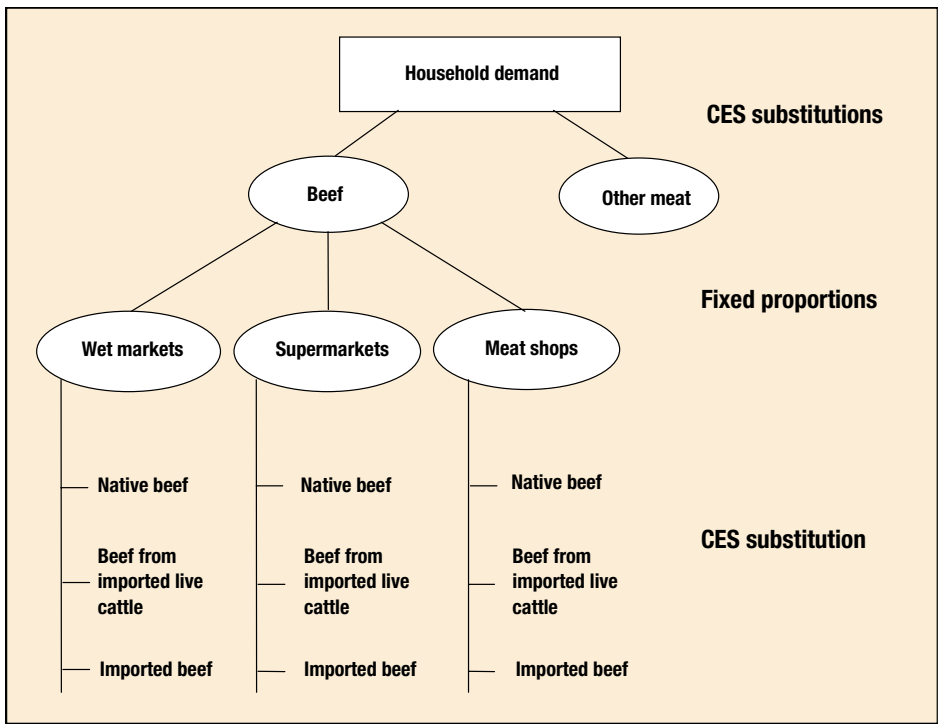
Household demand

CES substitutions

Beef

Other meat

Fixed proportions

Wet markets

Supermarkets

Meat shops

Native beef

Beef from imported live cattle

Imported beef

Native beef

Beef from imported live cattle

Imported beef

Native beef

Beef from imported live cattle

Imported beef

CES substitution